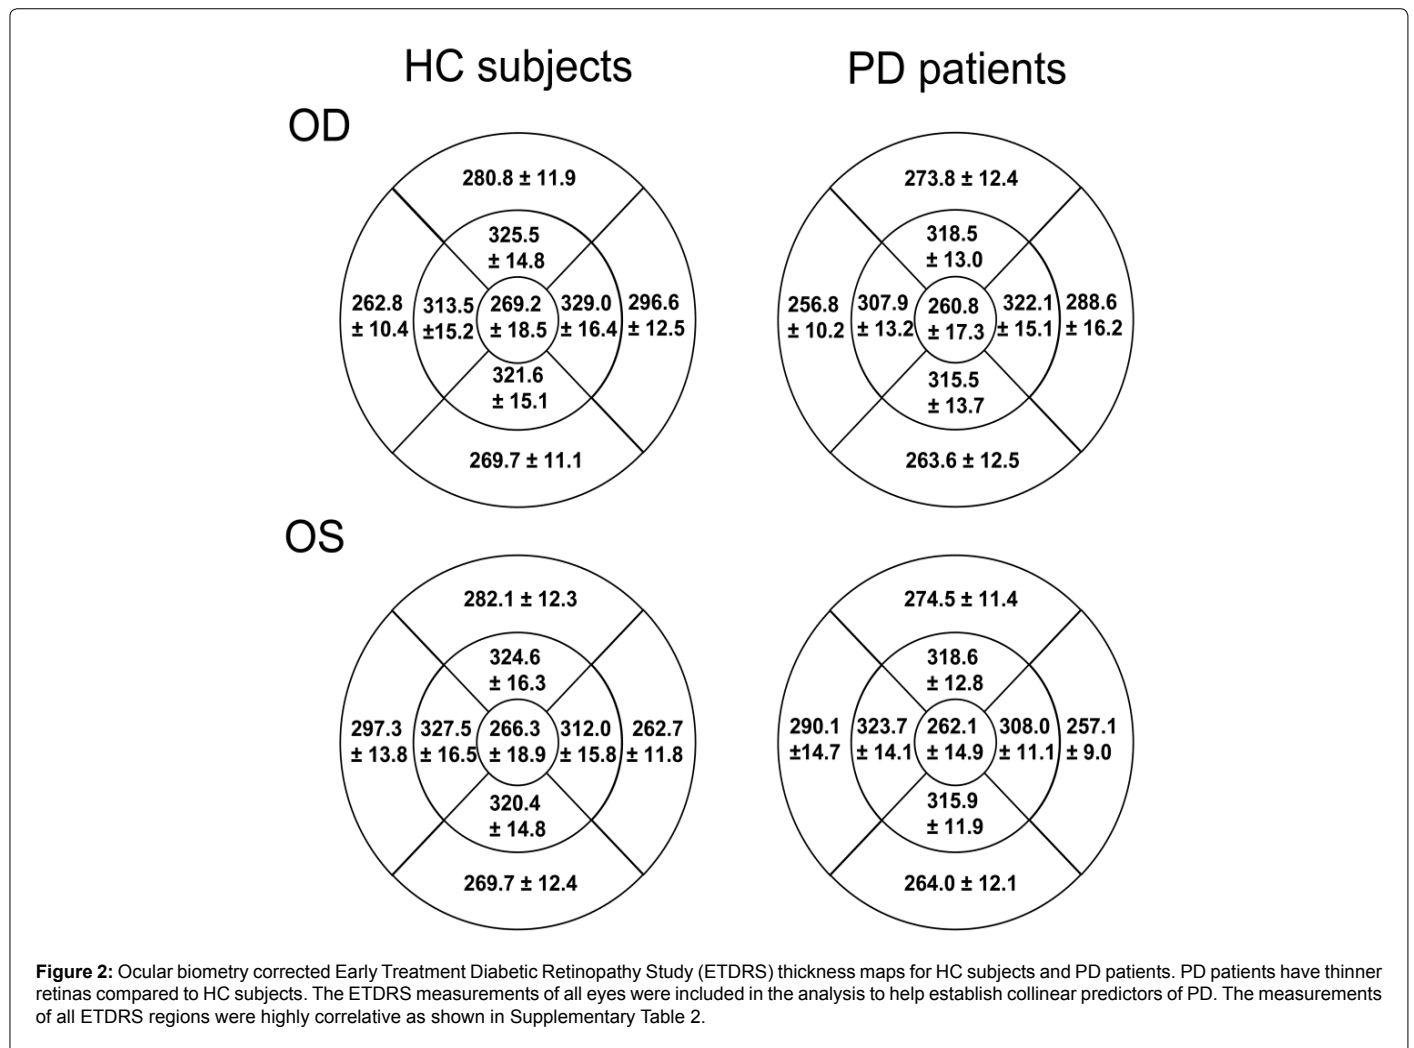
HC subjects

PD patients

OD

280.8 ± 11.9

325.5 ± 14.8

262.8 ± 10.4

313.5 ±15.2

269.2 ± 18.5

329.0 ± 16.4

296.6 ± 12.5

321.6 ± 15.1

269.7 ± 11.1

273.8 ± 12.4

318.5 ± 13.0

256.8 ± 10.2

307.9 ± 13.2

260.8 ± 17.3

322.1 ± 15.1

288.6 ± 16.2

315.5 ± 13.7

263.6 ± 12.5

OS

282.1 ± 12.3

324.6 ± 16.3

297.3 ± 13.8

327.5 ± 16.5

266.3 ± 18.9

312.0 ± 15.8

262.7 ± 11.8

320.4 ± 14.8

269.7 ± 12.4

274.5 ± 11.4

318.6 ± 12.8

290.1 ±14.7

323.7 ± 14.1

262.1 ± 14.9

308.0 ± 11.1

257.1 ± 9.0

315.9 ± 11.9

264.0 ± 12.1

**Figure 2:** Ocular biometry corrected Early Treatment Diabetic Retinopathy Study (ETDRS) thickness maps for HC subjects and PD patients. PD patients have thinner retinas compared to HC subjects. The ETDRS measurements of all eyes were included in the analysis to help establish collinear predictors of PD. The measurements of all ETDRS regions were highly correlative as shown in Supplementary Table 2.